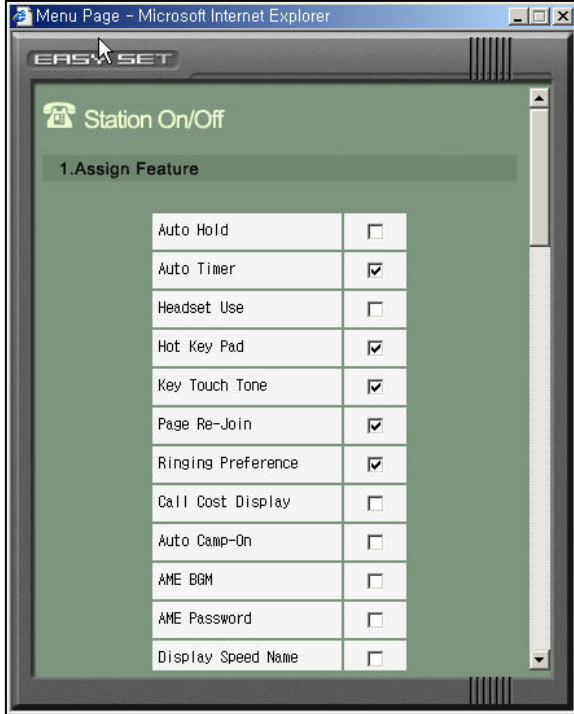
Menu Page - Microsoft Internet Explorer

EASY SET

Station On/Off

1.Assign Feature

| | |
|---|---|
| Auto Hold | ☐ |
| Auto Timer | ☑ |
| Headset Use | ☐ |
| Hot Key Pad | ☑ |
| Key Touch Tone | ☑ |
| Page Re-Join | ☑ |
| Ringing Preference | ☑ |
| Call Cost Display | ☐ |
| Auto Camp-On | ☐ |
| AME BGM | ☐ |
| AME Password | ☐ |
| Display Speed Name | ☐ |